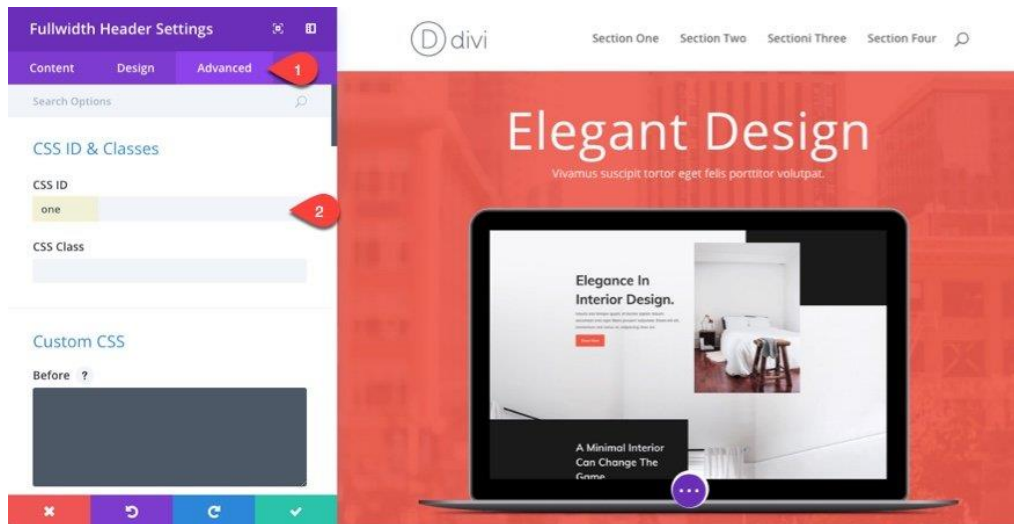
Fullwidth Header Settings

Content Design Advanced 1

Search Options

CSS ID & Classes

CSS ID

one 2

CSS Class

Custom CSS

Before ?

D divi

Section One Section Two Sectioni Three Section Four

Elegant Design

Vivamus suscipit tortor eget felis porttitor volutpat.

Elegance In Interior Design.

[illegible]

A Minimal Interior Can Change The Game